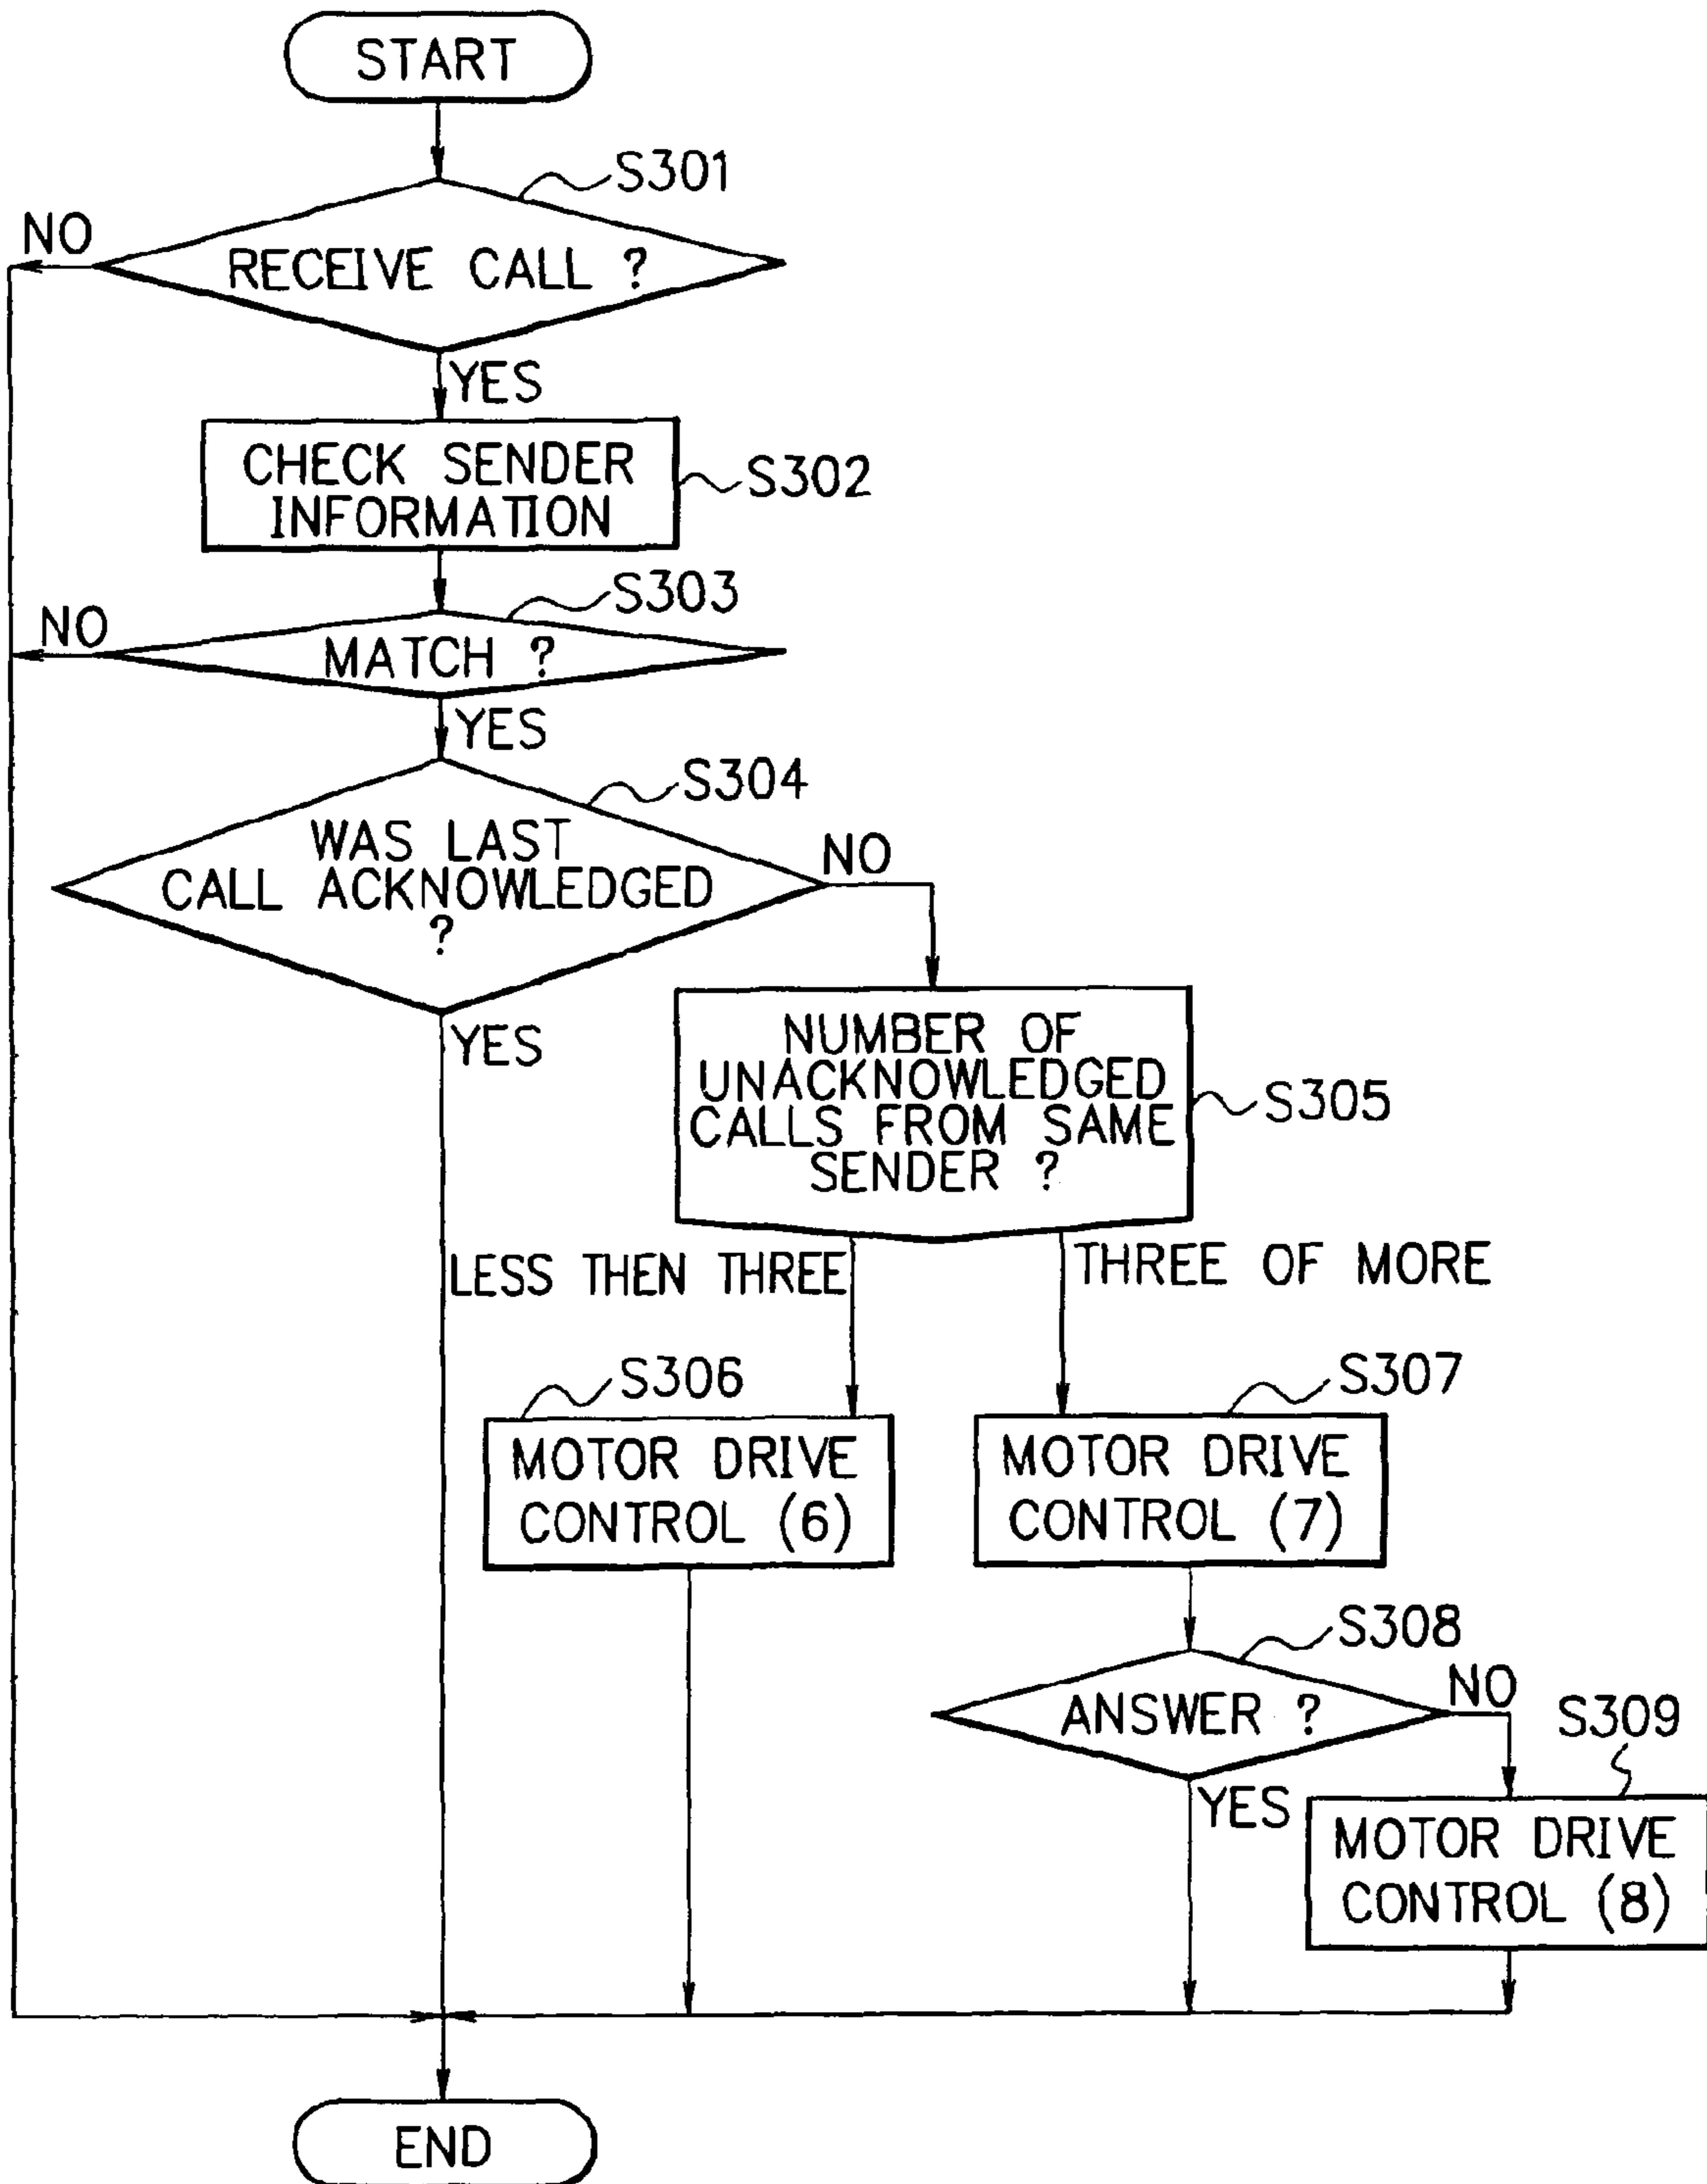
START

S301

NO

RECEIVE CALL ?

YES

CHECK SENDER INFORMATION

S302

S303

NO

MATCH ?

YES

S304

WAS LAST CALL ACKNOWLEDGED ?

NO

YES

NUMBER OF UNACKNOWLEDGED CALLS FROM SAME SENDER ?

S305

LESS THEN THREE

THREE OF MORE

S306

MOTOR DRIVE CONTROL (6)

S307

MOTOR DRIVE CONTROL (7)

S308

ANSWER ?

NO

S309

YES

MOTOR DRIVE CONTROL (8)

END